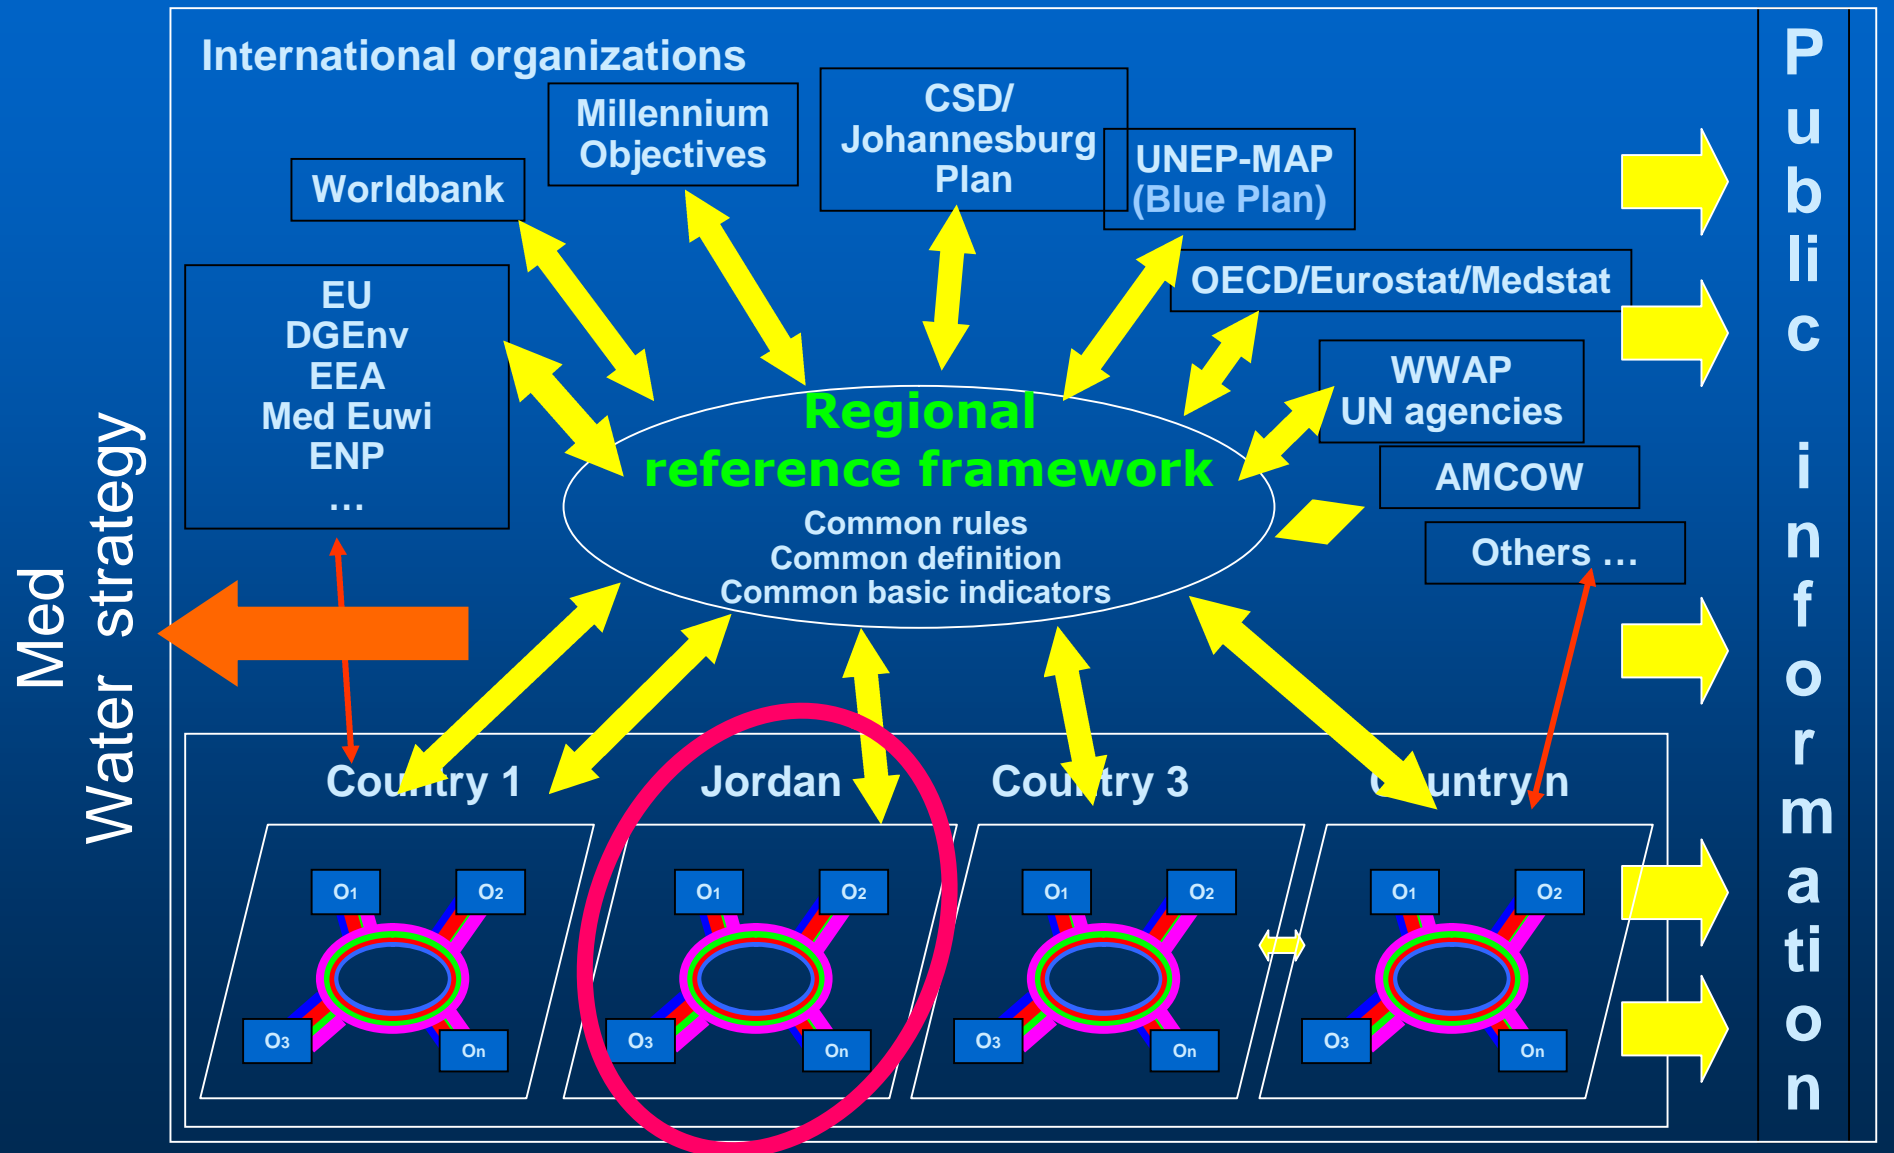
Med
Water strategy

International organizations

Worldbank

Millennium Objectives

CSD/ Johannesburg Plan

UNEP-MAP (Blue Plan)

EU
DGEnv
EEA
Med Euwi
ENP
...

OECD/Eurostat/Medstat

WWAP
UN agencies

AMCOW

Others ...

Regional reference framework
Common rules
Common definition
Common basic indicators

Country 1

Jordan

Country 3

Country n

$O_1$ $O_2$ $O_3$ $O_n$

$O_1$ $O_2$ $O_3$ $O_n$

$O_1$ $O_2$ $O_3$ $O_n$

$O_1$ $O_2$ $O_3$ $O_n$

Public information